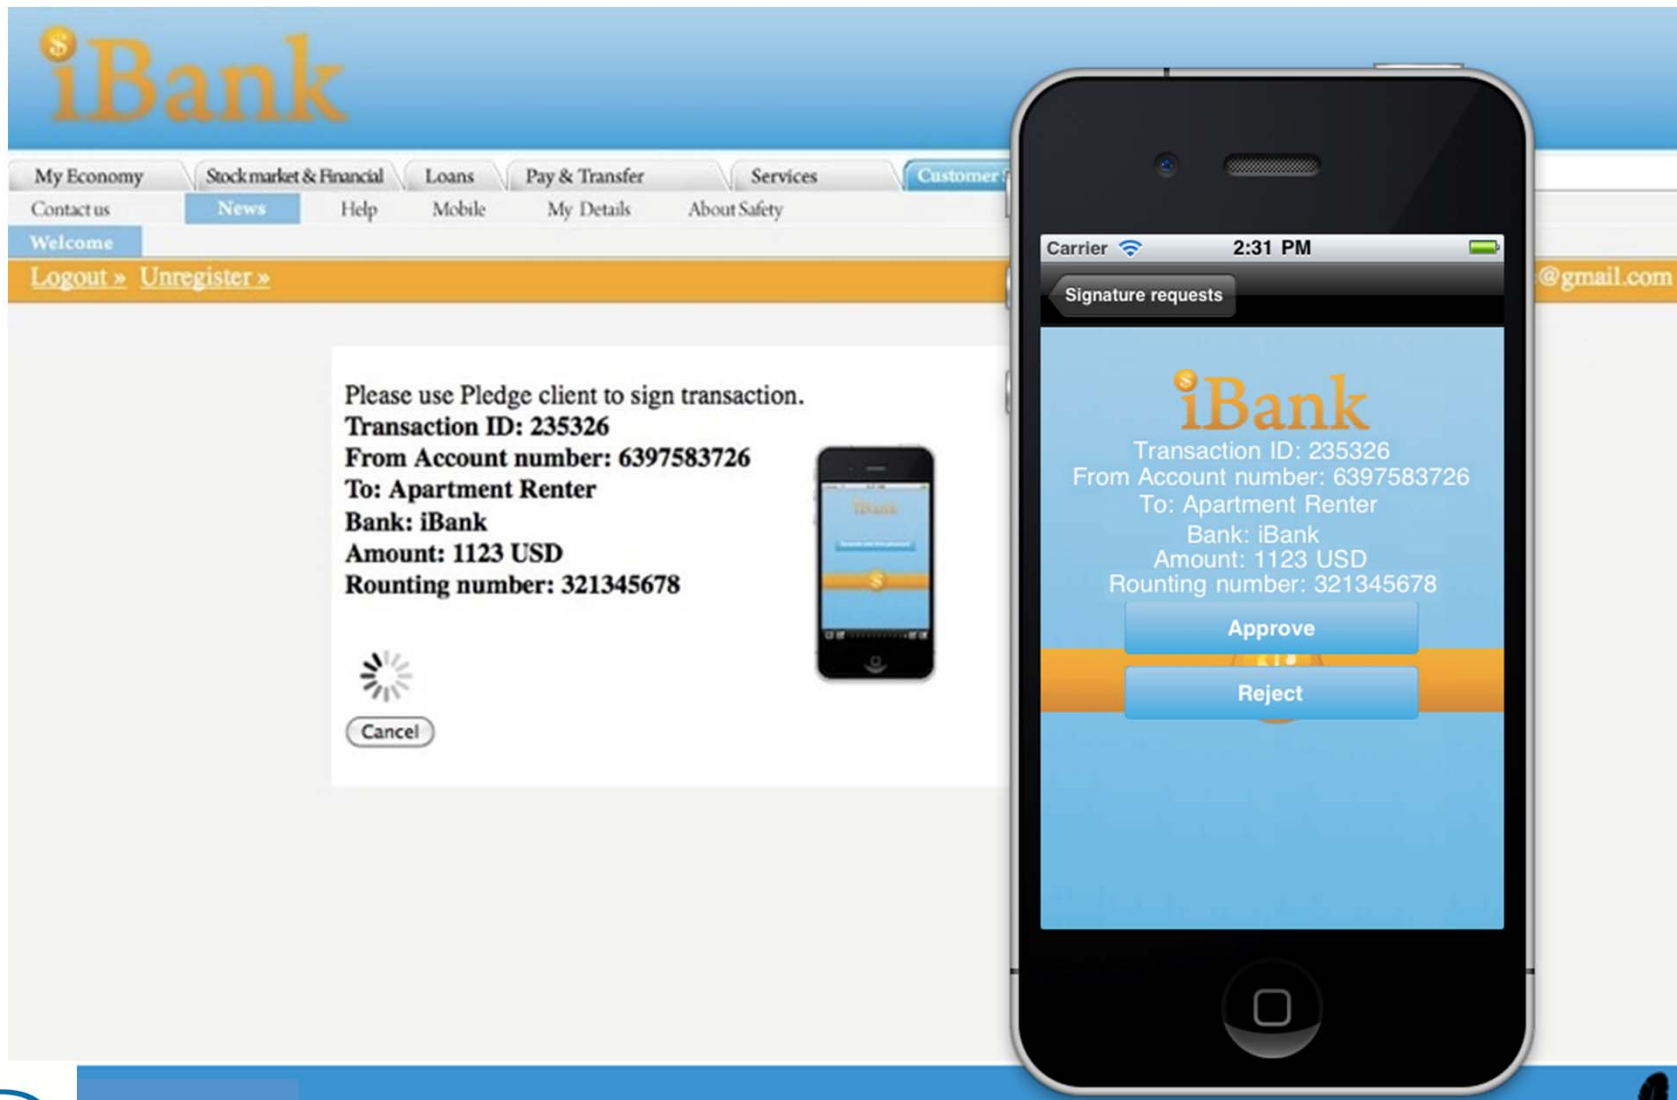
iBank

My Economy | Stockmarket & Financial | Loans | Pay & Transfer | Services | Customer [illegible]

Contact us | News | Help | Mobile | My Details | About Safety

Welcome

Logout » Unregister »

@gmail.com

Please use Pledge client to sign transaction.
Transaction ID: 235326
From Account number: 6397583726
To: Apartment Renter
Bank: iBank
Amount: 1123 USD
Rounting number: 321345678

Cancel

Carrier 2:31 PM

Signature requests

iBank
Transaction ID: 235326
From Account number: 6397583726
To: Apartment Renter
Bank: iBank
Amount: 1123 USD
Rounting number: 321345678

Approve

Reject